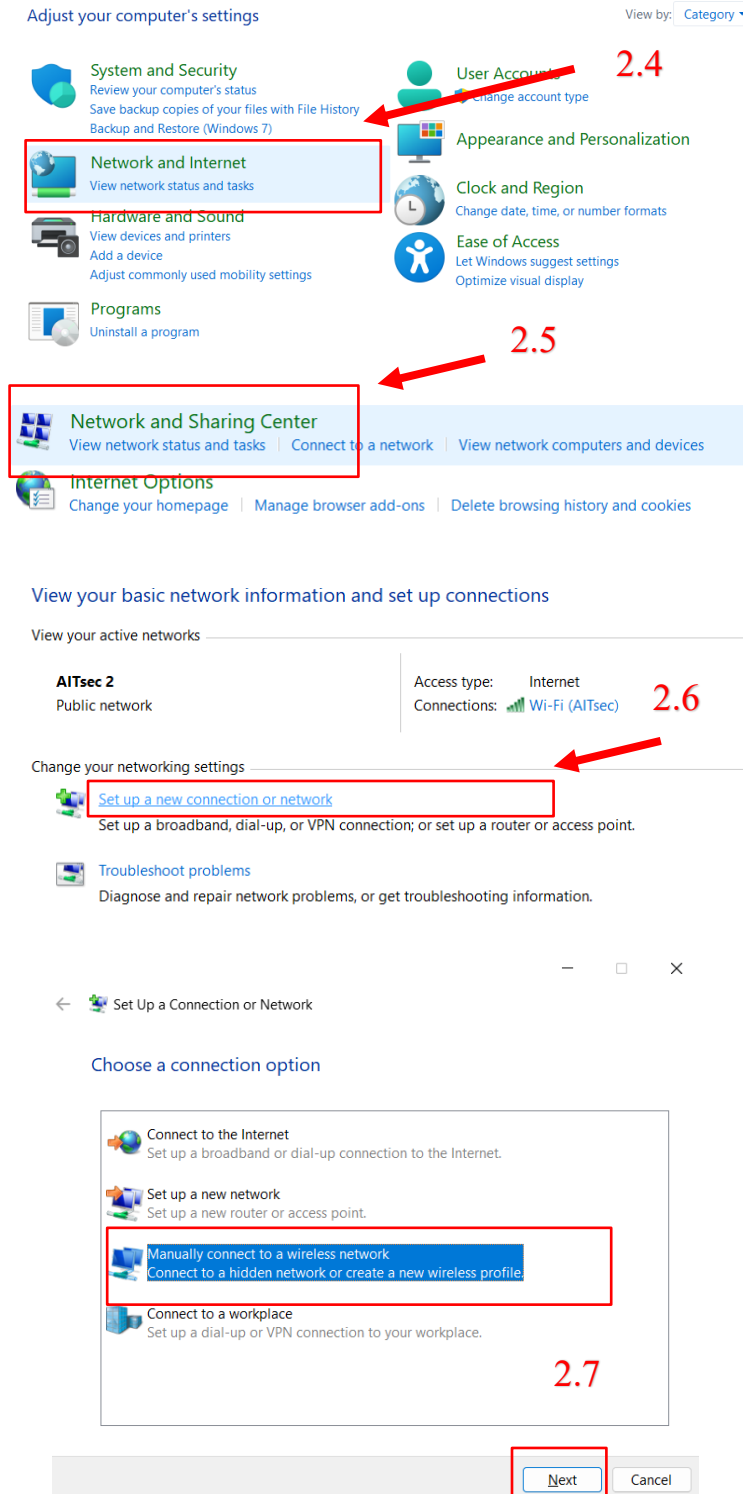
Adjust your computer's settings

View by: Category

System and Security
Review your computer's status
Save backup copies of your files with File History
Backup and Restore (Windows 7)

Network and Internet
View network status and tasks

Hardware and Sound
View devices and printers
Add a device
Adjust commonly used mobility settings

Programs
Uninstall a program

User Accounts
Change account type

2.4

Appearance and Personalization

Clock and Region
Change date, time, or number formats

Ease of Access
Let Windows suggest settings
Optimize visual display

2.5

Network and Sharing Center
View network status and tasks | Connect to a network | View network computers and devices

Internet Options
Change your homepage | Manage browser add-ons | Delete browsing history and cookies

View your basic network information and set up connections

View your active networks

AITsec 2
Public network

Access type: Internet
Connections: Wi-Fi (AITsec)

2.6

Change your networking settings

Set up a new connection or network
Set up a broadband, dial-up, or VPN connection; or set up a router or access point.

Troubleshoot problems
Diagnose and repair network problems, or get troubleshooting information.

Set Up a Connection or Network

Choose a connection option

Connect to the Internet
Set up a broadband or dial-up connection to the Internet.

Set up a new network
Set up a new router or access point.

Manually connect to a wireless network
Connect to a hidden network or create a new wireless profile.

Connect to a workplace
Set up a dial-up or VPN connection to your workplace.

2.7

Next
Cancel